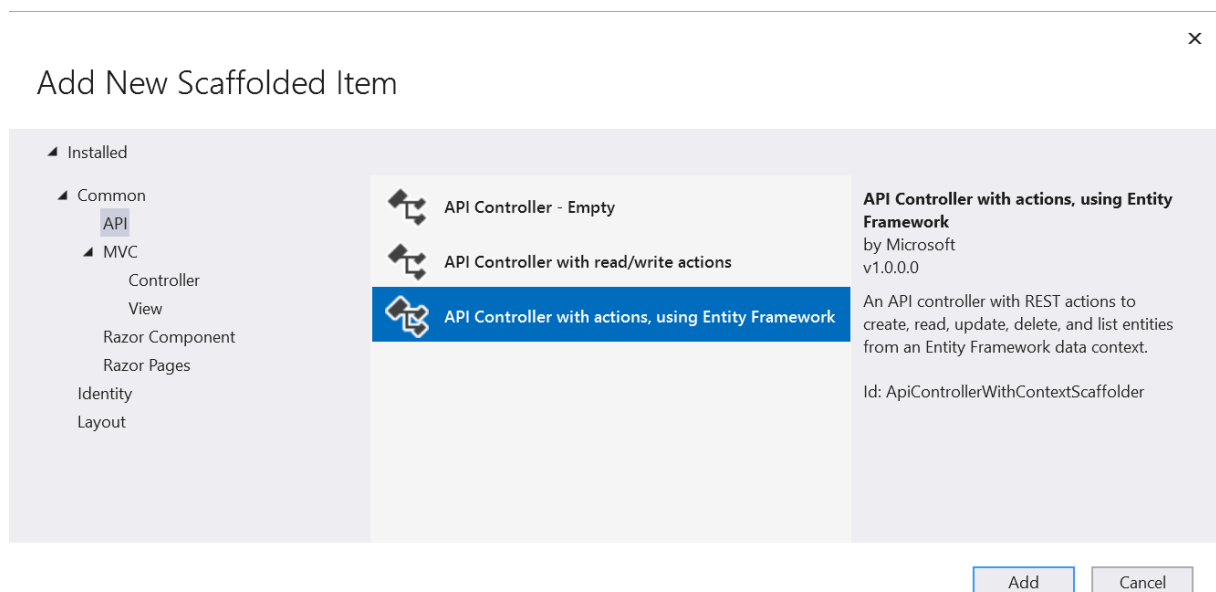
×

Add New Scaffolded Item

◢ Installed

◢ Common
API
◢ MVC
Controller
View
Razor Component
Razor Pages
Identity
Layout

API Controller - Empty

API Controller with read/write actions

API Controller with actions, using Entity Framework

API Controller with actions, using Entity Framework
by Microsoft
v1.0.0.0

An API controller with REST actions to create, read, update, delete, and list entities from an Entity Framework data context.

Id: ApiControllerWithContextScaffolder

Add

Cancel